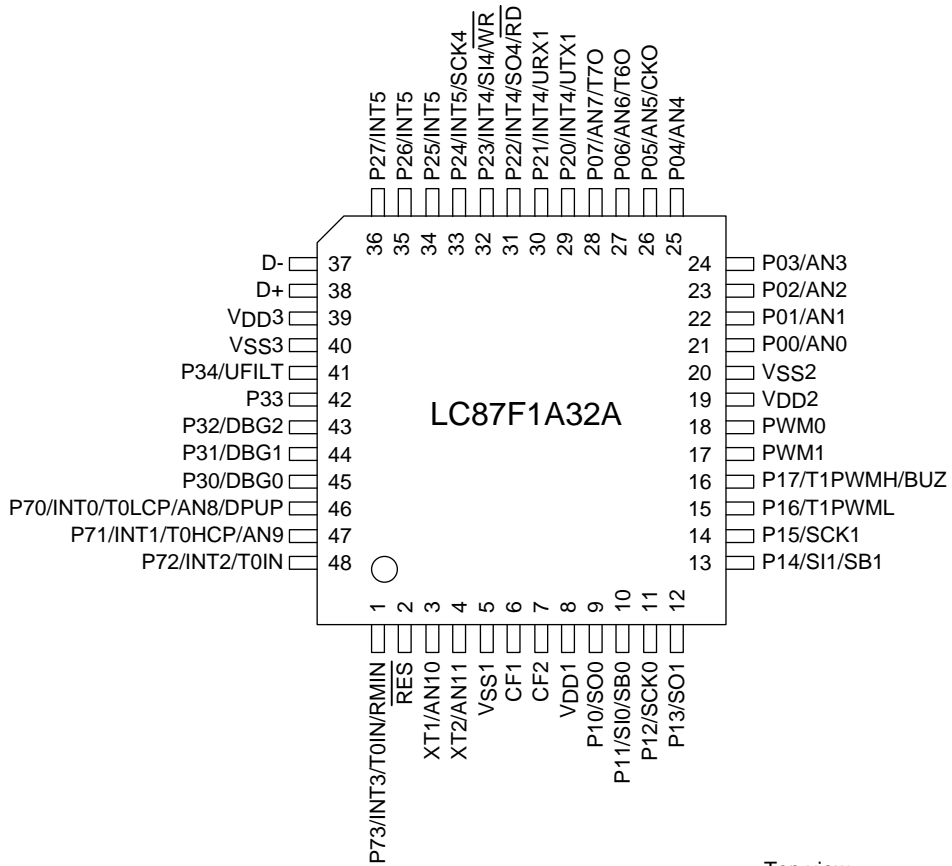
P27/INT5
P26/INT5
P25/INT5
P24/INT5/SCK4
P23/INT4/SI4/$\overline{WR}$
P22/INT4/SO4/$\overline{RD}$
P21/INT4/URX1
P20/INT4/UTX1
P07/AN7/T7O
P06/AN6/T6O
P05/AN5/CKO
P04/AN4

36 35 34 33 32 31 30 29 28 27 26 25

D- 37
D+ 38
VDD3 39
VSS3 40
P34/UFILT 41
P33 42
P32/DBG2 43
P31/DBG1 44
P30/DBG0 45
P70/INT0/T0LCP/AN8/DPUP 46
P71/INT1/T0HCP/AN9 47
P72/INT2/T0IN 48

LC87F1A32A

24 P03/AN3
23 P02/AN2
22 P01/AN1
21 P00/AN0
20 VSS2
19 VDD2
18 PWM0
17 PWM1
16 P17/T1PWMH/BUZ
15 P16/T1PWML
14 P15/SCK1
13 P14/SI1/SB1

1 2 3 4 5 6 7 8 9 10 11 12

P73/INT3/T0IN/RMIN
$\overline{RES}$
XT1/AN10
XT2/AN11
VSS1
CF1
CF2
VDD1
P10/SO0
P11/SI0/SB0
P12/SCK0
P13/SO1

Top view